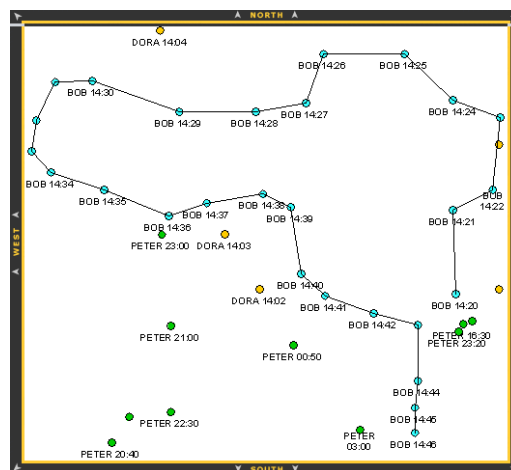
NORTH
WEST
SOUTH
DORA 14:04
BOB 14:26
BOB 14:25
BOB 14:30
BOB 14:29
BOB 14:28
BOB 14:27
BOB 14:24
BOB 14:34
BOB 14:35
BOB 14:36
BOB 14:37
BOB 14:38
BOB 14:39
BOB 14:22
BOB 14:21
PETER 23:00
DORA 14:03
BOB 14:40
DORA 14:02
BOB 14:41
BOB 14:42
BOB 14:20
PETER 16:30
PETER 23:20
PETER 21:00
PETER 00:50
BOB 14:44
BOB 14:45
PETER 22:30
PETER 03:00
BOB 14:46
PETER 20:40